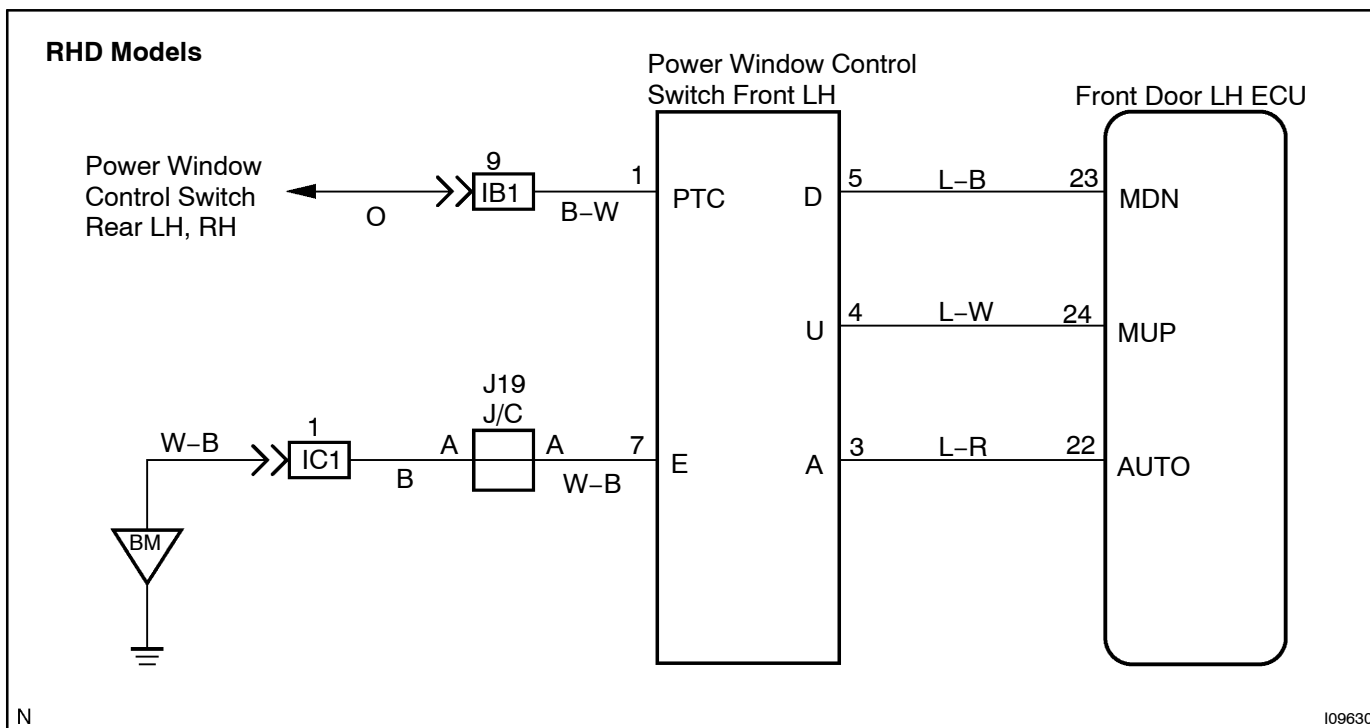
RHD Models

Power Window Control Switch Front LH

Front Door LH ECU

Power Window Control Switch Rear LH, RH

O

9
IB1

B–W

1
PTC

D
5
L–B
23
MDN

U
4
L–W
24
MUP

J19
J/C

W–B

1
IC1

B

A

A

W–B

7
E

A
3
L–R
22
AUTO

BM

N

I0963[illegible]